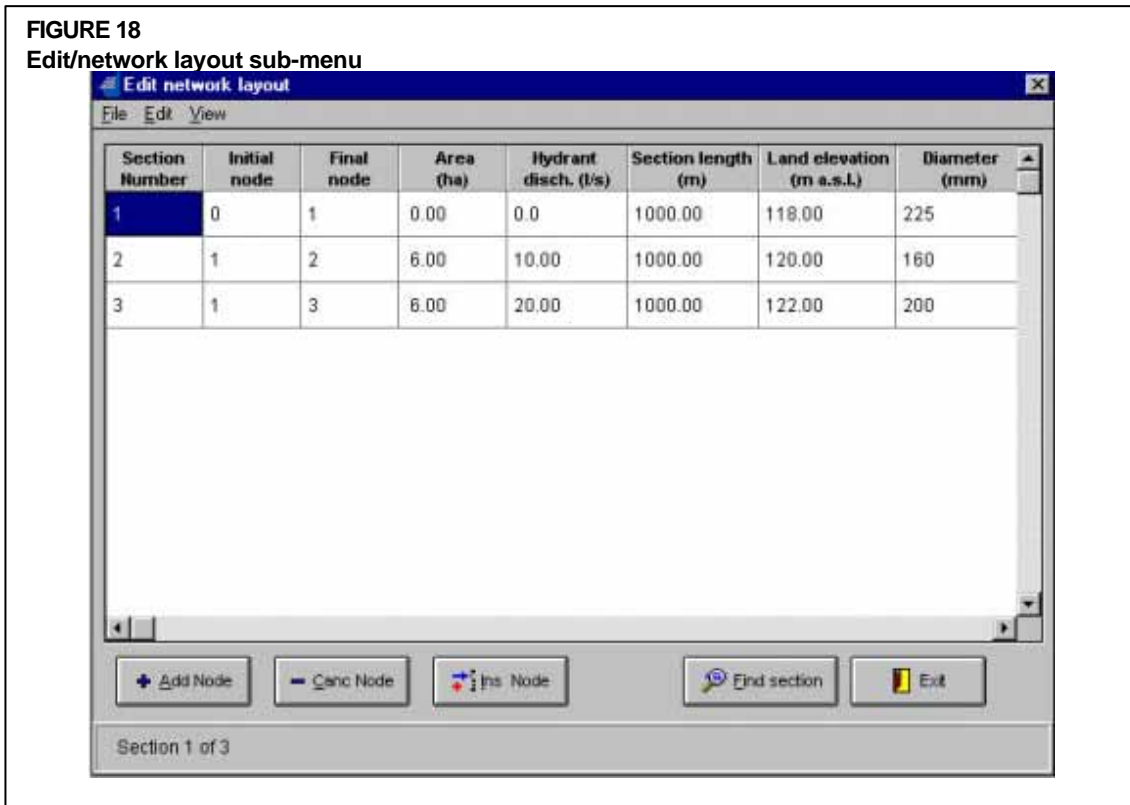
FIGURE 18
Edit/network layout sub-menu

Edit network layout

File Edit View

| Section Number | Initial node | Final node | Area (ha) | Hydrant disch. (l/s) | Section length (m) | Land elevation (m a.s.l.) | Diameter (mm) |
|---|---|---|---|---|---|---|---|
| 1 | 0 | 1 | 0.00 | 0.0 | 1000.00 | 118.00 | 225 |
| 2 | 1 | 2 | 6.00 | 10.00 | 1000.00 | 120.00 | 160 |
| 3 | 1 | 3 | 6.00 | 20.00 | 1000.00 | 122.00 | 200 |

Add Node
Canc Node
Ins Node
Find section
Exit

Section 1 of 3